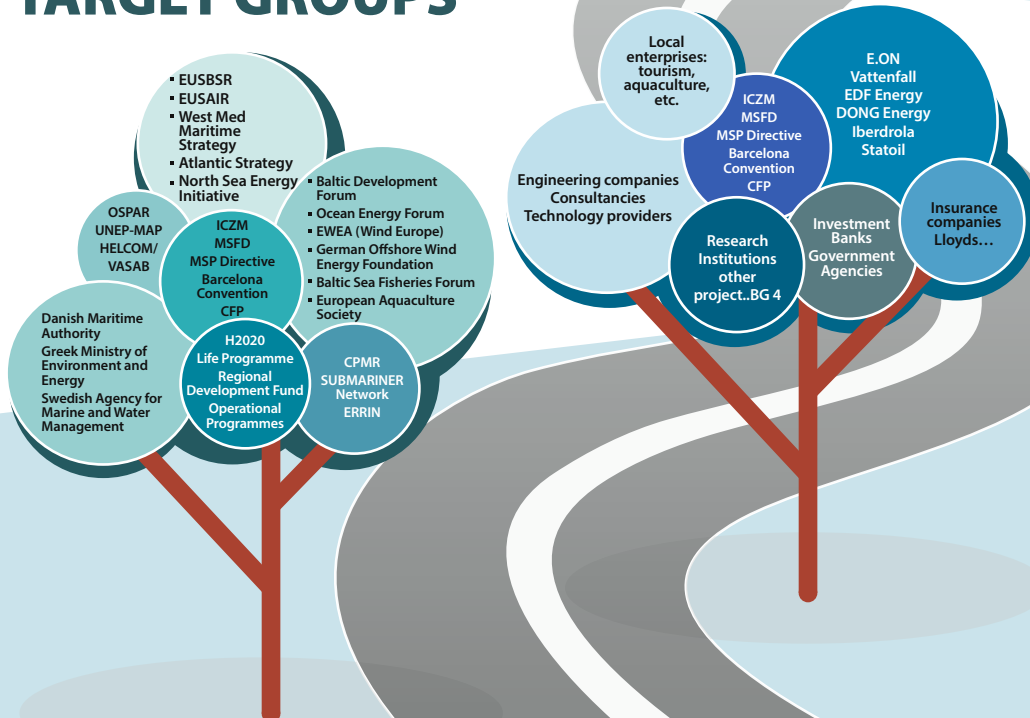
TARGET GROUPS

- EUSBSR
- EUSAIR
- West Med Maritime Strategy
- Atlantic Strategy
- North Sea Energy Initiative

OSPAR
UNEP-MAP
HELCOM/
VASAB

ICZM
MSFD
MSP Directive
Barcelona Convention
CFP

- Baltic Development Forum
- Ocean Energy Forum
- EWEA (Wind Europe)
- German Offshore Wind Energy Foundation
- Baltic Sea Fisheries Forum
- European Aquaculture Society

Danish Maritime Authority
Greek Ministry of Environment and Energy
Swedish Agency for Marine and Water Management

H2020
Life Programme
Regional Development Fund
Operational Programmes

CPMR
SUBMARINER Network
ERRIN

Local enterprises: tourism, aquaculture, etc.

E.ON
Vattenfall
EDF Energy
DONG Energy
Iberdrola
Statoil

ICZM
MSFD
MSP Directive
Barcelona Convention
CFP

Engineering companies
Consultancies
Technology providers

Investment Banks
Government Agencies

Insurance companies
Lloyds…

Research Institutions
other project..BG 4